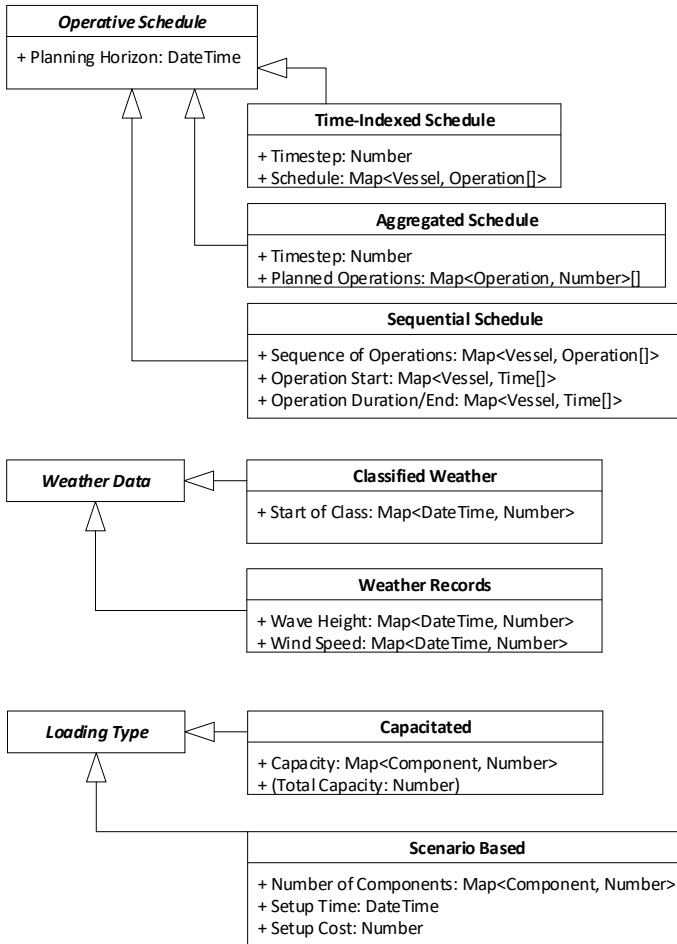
Operative Schedule

+ Planning Horizon: DateTime

Time-Indexed Schedule

+ Timestep: Number
+ Schedule: Map<Vessel, Operation[]>

Aggregated Schedule

+ Timestep: Number
+ Planned Operations: Map<Operation, Number>[]

Sequential Schedule

+ Sequence of Operations: Map<Vessel, Operation[]>
+ Operation Start: Map<Vessel, Time[]>
+ Operation Duration/End: Map<Vessel, Time[]>

Weather Data

Classified Weather

+ Start of Class: Map<DateTime, Number>

Weather Records

+ Wave Height: Map<DateTime, Number>
+ Wind Speed: Map<DateTime, Number>

Loading Type

Capacitated

+ Capacity: Map<Component, Number>
+ (Total Capacity: Number)

Scenario Based

+ Number of Components: Map<Component, Number>
+ Setup Time: DateTime
+ Setup Cost: Number